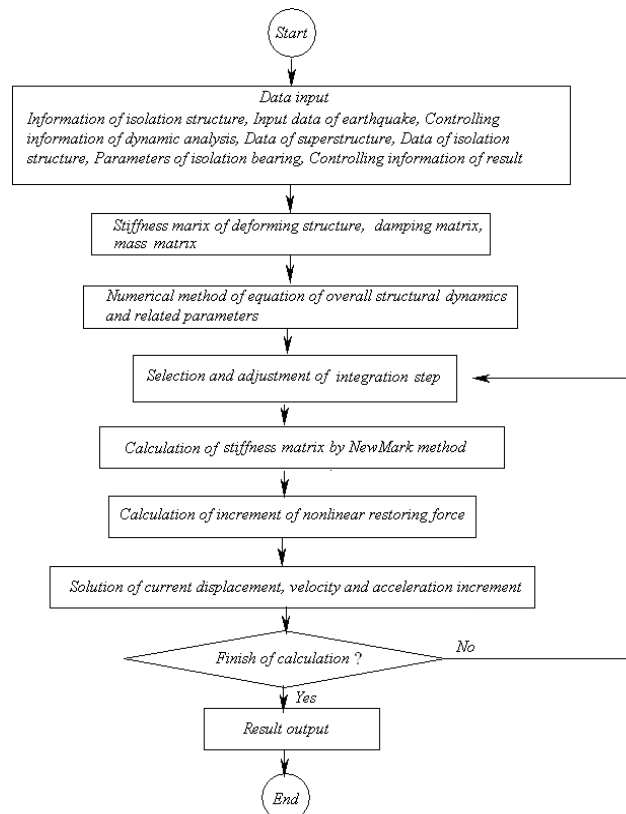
Start

Data input
Information of isolation structure, Input data of earthquake, Controlling information of dynamic analysis, Data of superstructure, Data of isolation structure, Parameters of isolation bearing, Controlling information of result

Stiffness marix of deforming structure, damping matrix, mass matrix

Numerical method of equation of overall structural dynamics and related parameters

Selection and adjustment of integration step

Calculation of stiffness matrix by NewMark method

Calculation of increment of nonlinear restoring force

Solution of current displacement, velocity and acceleration increment

Finish of calculation ?

No

Yes

Result output

End